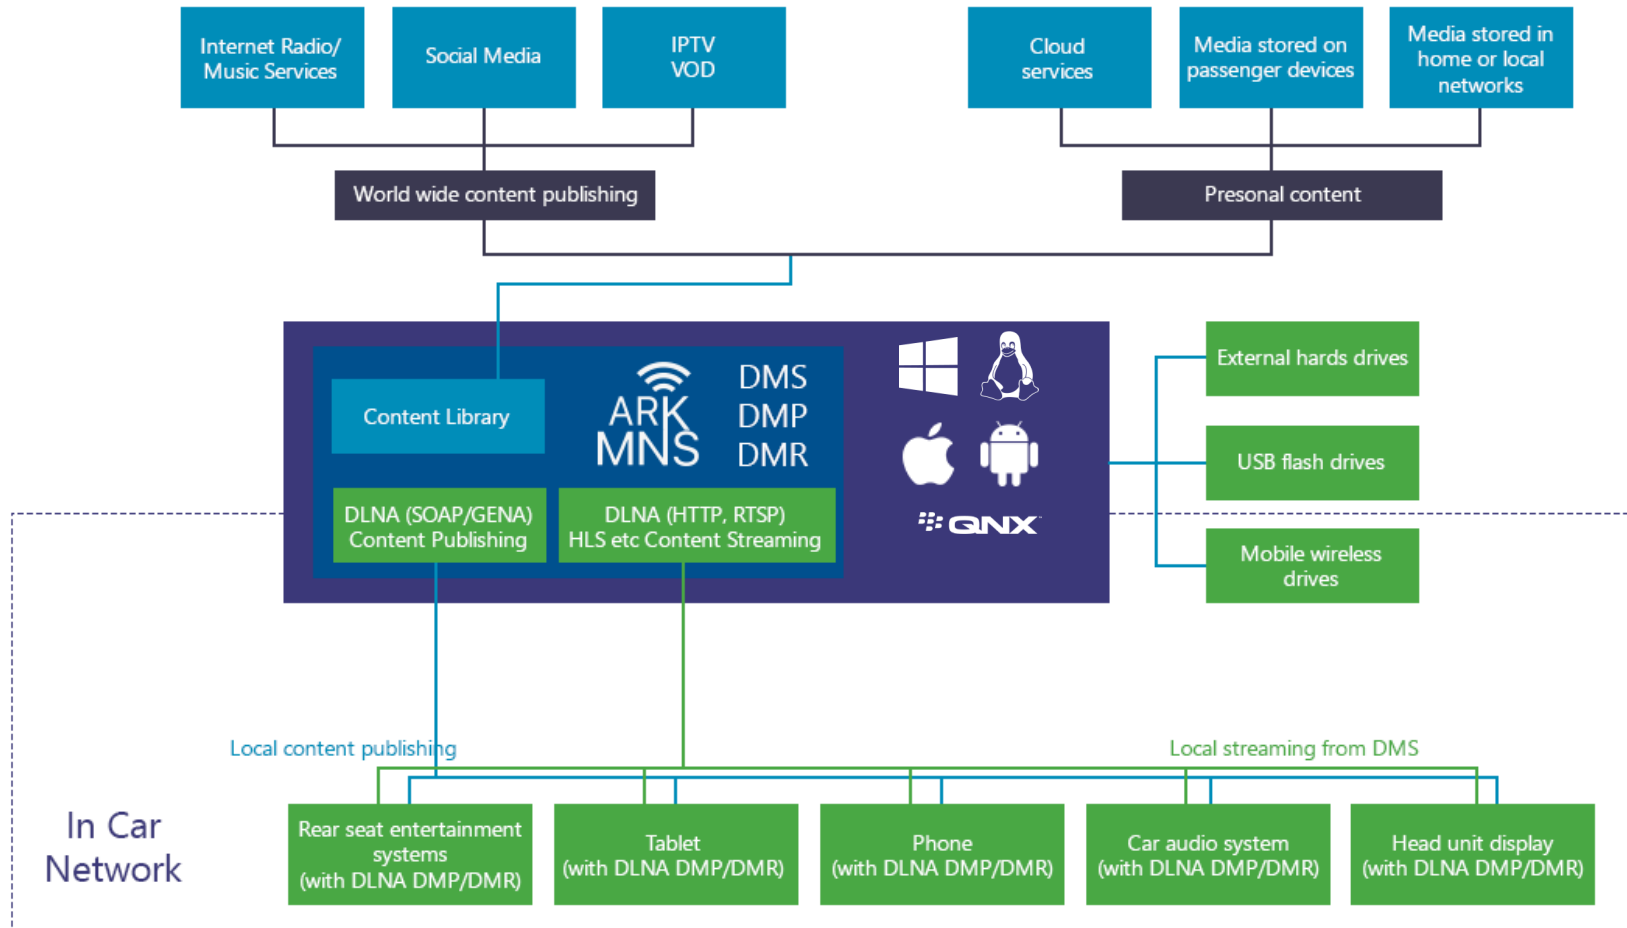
Internet Radio/ Music Services

Social Media

IPTV VOD

Cloud services

Media stored on passenger devices

Media stored in home or local networks

World wide content publishing

Presonal content

Content Library

ARK MNS

DMS
DMP
DMR

QNX

DLNA (SOAP/GENA) Content Publishing

DLNA (HTTP, RTSP) HLS etc Content Streaming

External hards drives

USB flash drives

Mobile wireless drives

Local content publishing

Local streaming from DMS

In Car Network

Rear seat entertainment systems (with DLNA DMP/DMR)

Tablet (with DLNA DMP/DMR)

Phone (with DLNA DMP/DMR)

Car audio system (with DLNA DMP/DMR)

Head unit display (with DLNA DMP/DMR)